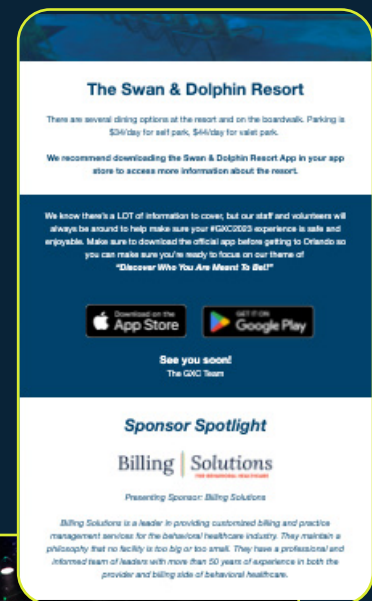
The Swan & Dolphin Resort

There are several dining options at the resort and on the boardwalk. Parking is $34/day for self park, $44/day for valet park.

We recommend downloading the Swan & Dolphin Resort App in your app store to access more information about the resort.

We know there's a LOT of information to cover, but our staff and volunteers will always be around to help make sure your #GXC2023 experience is safe and enjoyable. Make sure to download the official app before getting to Orlando so you can make sure you're ready to focus on our theme of "Discover Who You Are Meant To Be!!"

Download on the App Store

GET IT ON Google Play

See you soon!
The GXC Team

Sponsor Spotlight

Billing | Solutions
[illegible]

Presenting Sponsor: Billing Solutions

Billing Solutions is a leader in providing customized billing and practice management services for the behavioral healthcare industry. They maintain a philosophy that no facility is too big or too small. They have a professional and informed team of leaders with more than 50 years of experience in both the provider and billing side of behavioral healthcare.